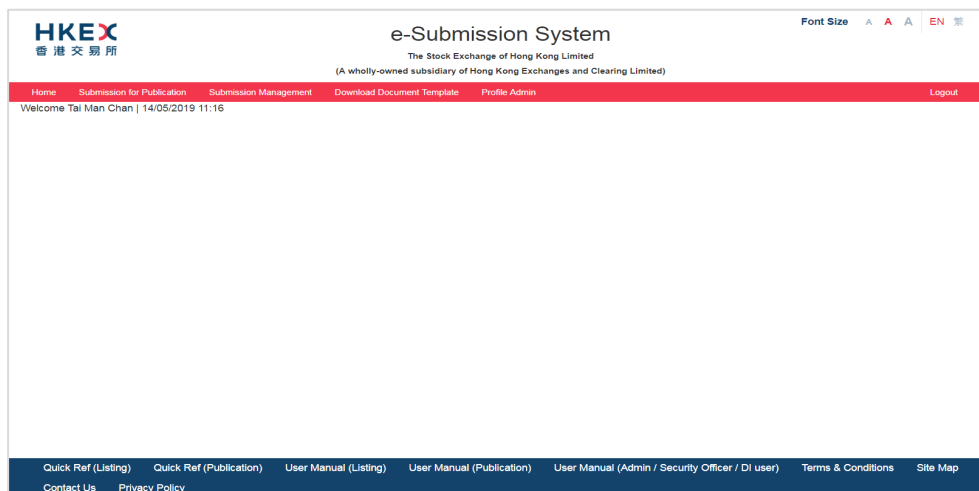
HKEX
香港交易所

e-Submission System
The Stock Exchange of Hong Kong Limited
(A wholly-owned subsidiary of Hong Kong Exchanges and Clearing Limited)

Font Size A A A EN 繁

Home Submission for Publication Submission Management Download Document Template Profile Admin Logout

Welcome Tai Man Chan | 14/05/2019 11:16

Quick Ref (Listing) Quick Ref (Publication) User Manual (Listing) User Manual (Publication) User Manual (Admin / Security Officer / DI user) Terms & Conditions Site Map Contact Us Privacy Policy